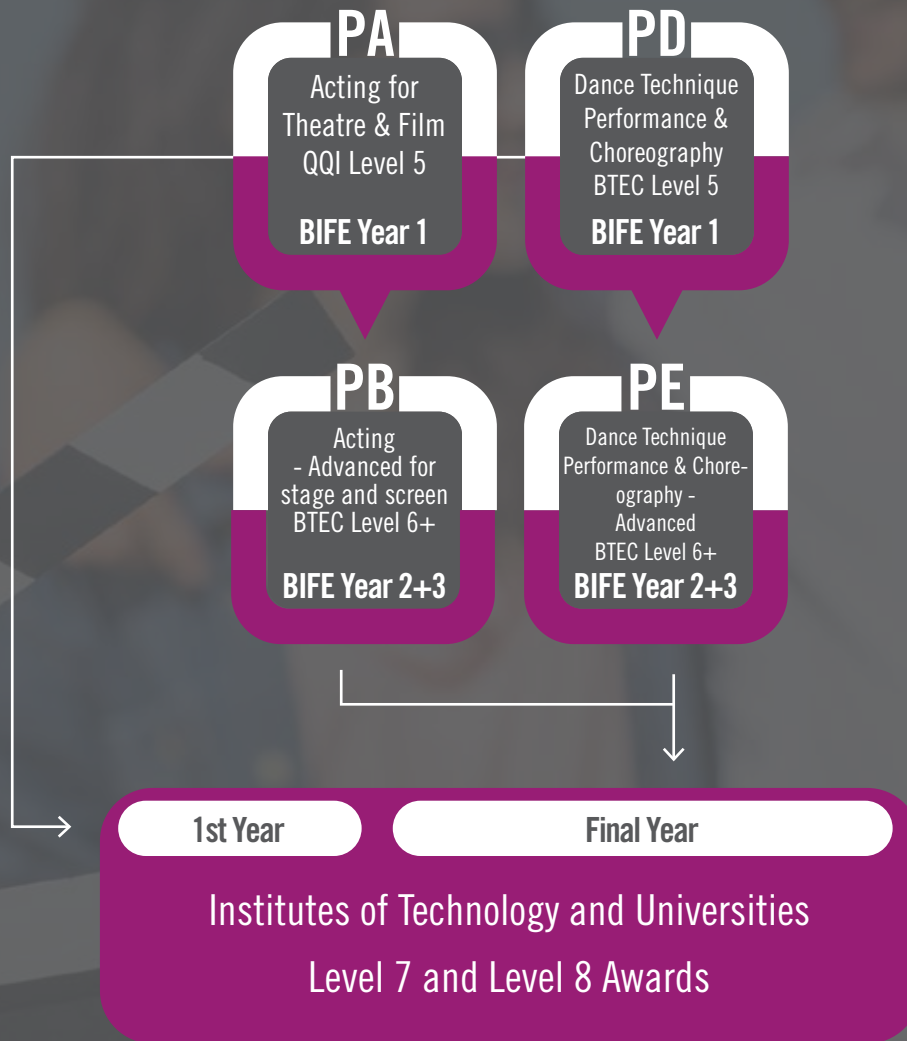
PA
Acting for Theatre & Film QQI Level 5
BIFE Year 1

PD
Dance Technique Performance & Choreography BTEC Level 5
BIFE Year 1

PB
Acting - Advanced for stage and screen BTEC Level 6+
BIFE Year 2+3

PE
Dance Technique Performance & Choreography - Advanced BTEC Level 6+
BIFE Year 2+3

1st Year
Final Year

Institutes of Technology and Universities
Level 7 and Level 8 Awards